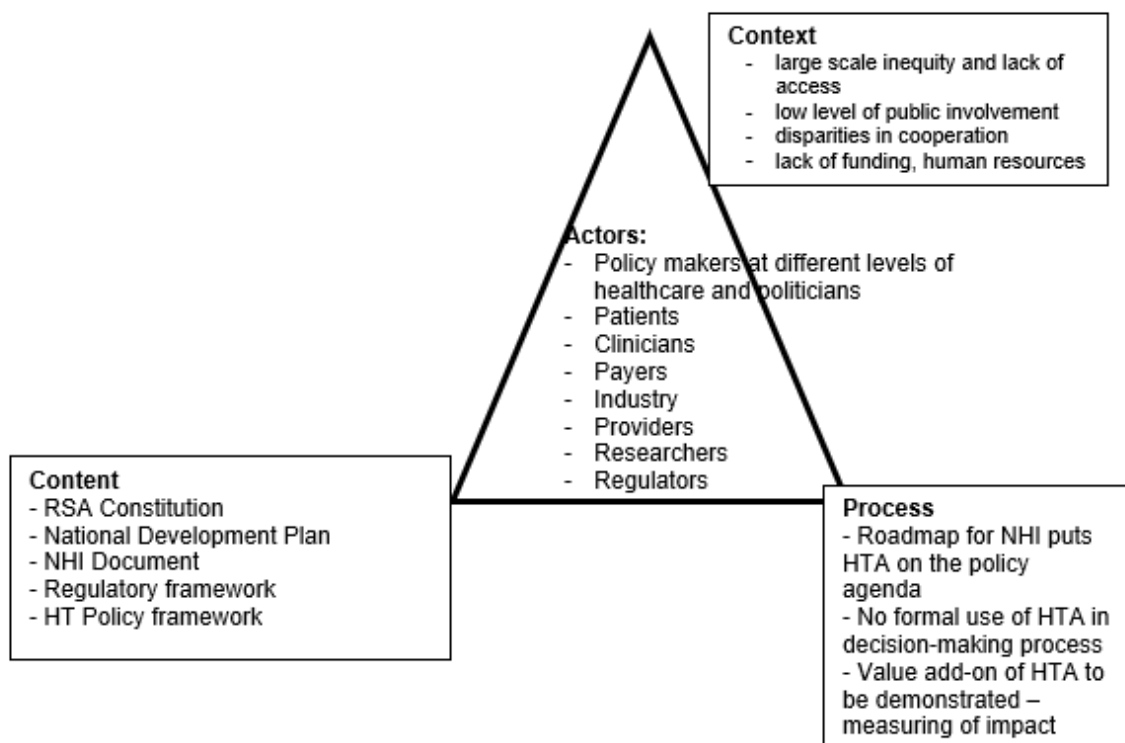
Context
- large scale inequity and lack of access
- low level of public involvement
- disparities in cooperation
- lack of funding, human resources

Actors:
- Policy makers at different levels of healthcare and politicians
- Patients
- Clinicians
- Payers
- Industry
- Providers
- Researchers
- Regulators

Content
- RSA Constitution
- National Development Plan
- NHI Document
- Regulatory framework
- HT Policy framework

Process
- Roadmap for NHI puts HTA on the policy agenda
- No formal use of HTA in decision-making process
- Value add-on of HTA to be demonstrated – measuring of impact